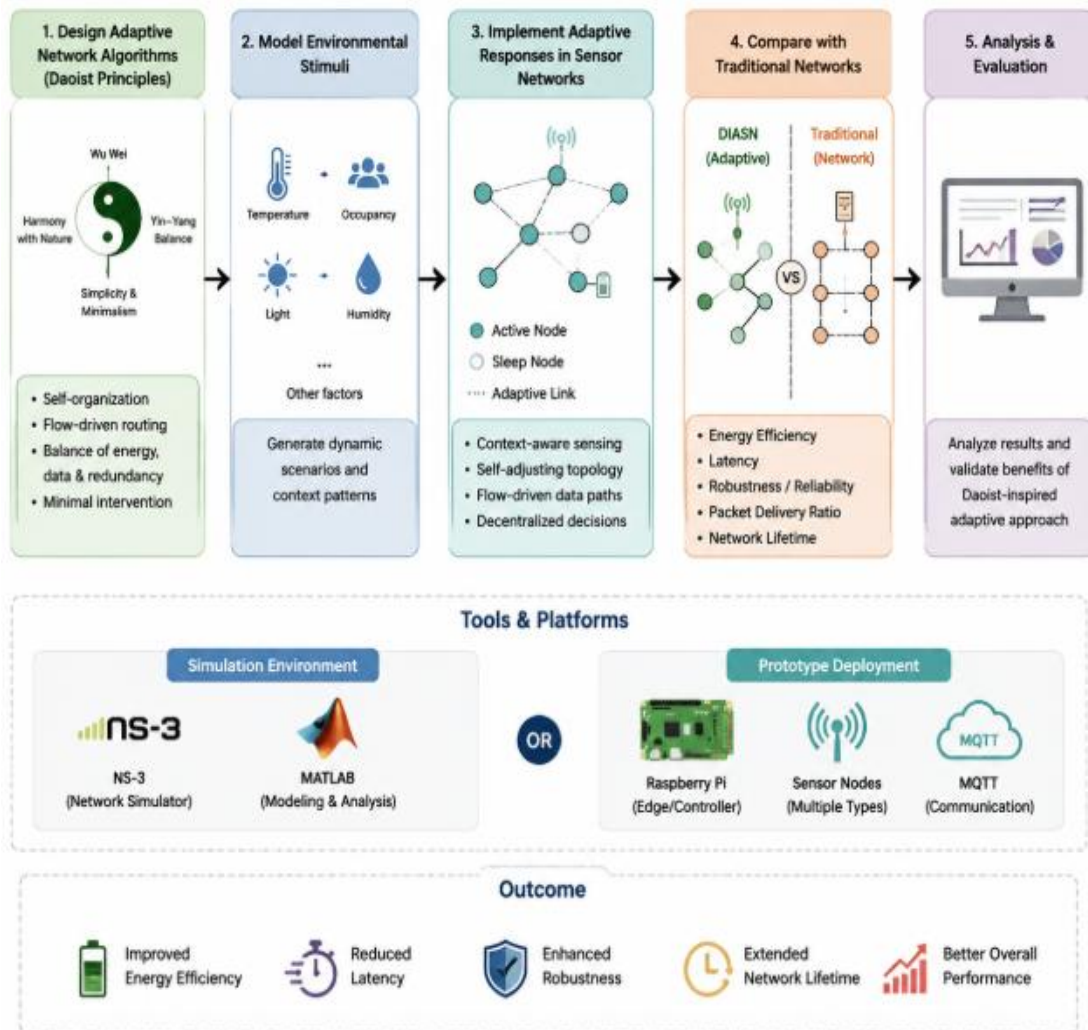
1. Design Adaptive Network Algorithms (Daoist Principles)

Wu Wei

Harmony with Nature

Yin–Yang Balance

Simplicity & Minimalism

• Self-organization
• Flow-driven routing
• Balance of energy, data & redundancy
• Minimal intervention

2. Model Environmental Stimuli

Temperature

Occupancy

Light

Humidity

...

Other factors

Generate dynamic scenarios and context patterns

3. Implement Adaptive Responses in Sensor Networks

Active Node

Sleep Node

Adaptive Link

• Context-aware sensing
• Self-adjusting topology
• Flow-driven data paths
• Decentralized decisions

4. Compare with Traditional Networks

DIASN (Adaptive)

Traditional (Network)

VS

• Energy Efficiency
• Latency
• Robustness / Reliability
• Packet Delivery Ratio
• Network Lifetime

5. Analysis & Evaluation

Analyze results and validate benefits of Daoist-inspired adaptive approach

Tools & Platforms

Simulation Environment

NS-3

NS-3 (Network Simulator)

MATLAB (Modeling & Analysis)

OR

Prototype Deployment

Raspberry Pi (Edge/Controller)

Sensor Nodes (Multiple Types)

MQTT

MQTT (Communication)

Outcome

Improved Energy Efficiency

Reduced Latency

Enhanced Robustness

Extended Network Lifetime

Better Overall Performance